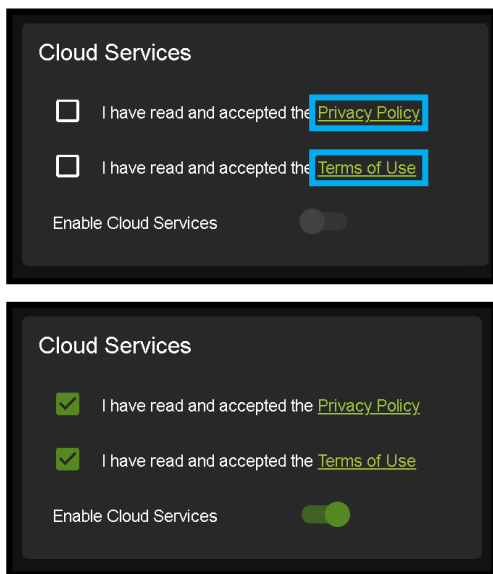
Cloud Services

I have read and accepted the Privacy Policy

I have read and accepted the Terms of Use

Enable Cloud Services

Cloud Services

I have read and accepted the Privacy Policy

I have read and accepted the Terms of Use

Enable Cloud Services